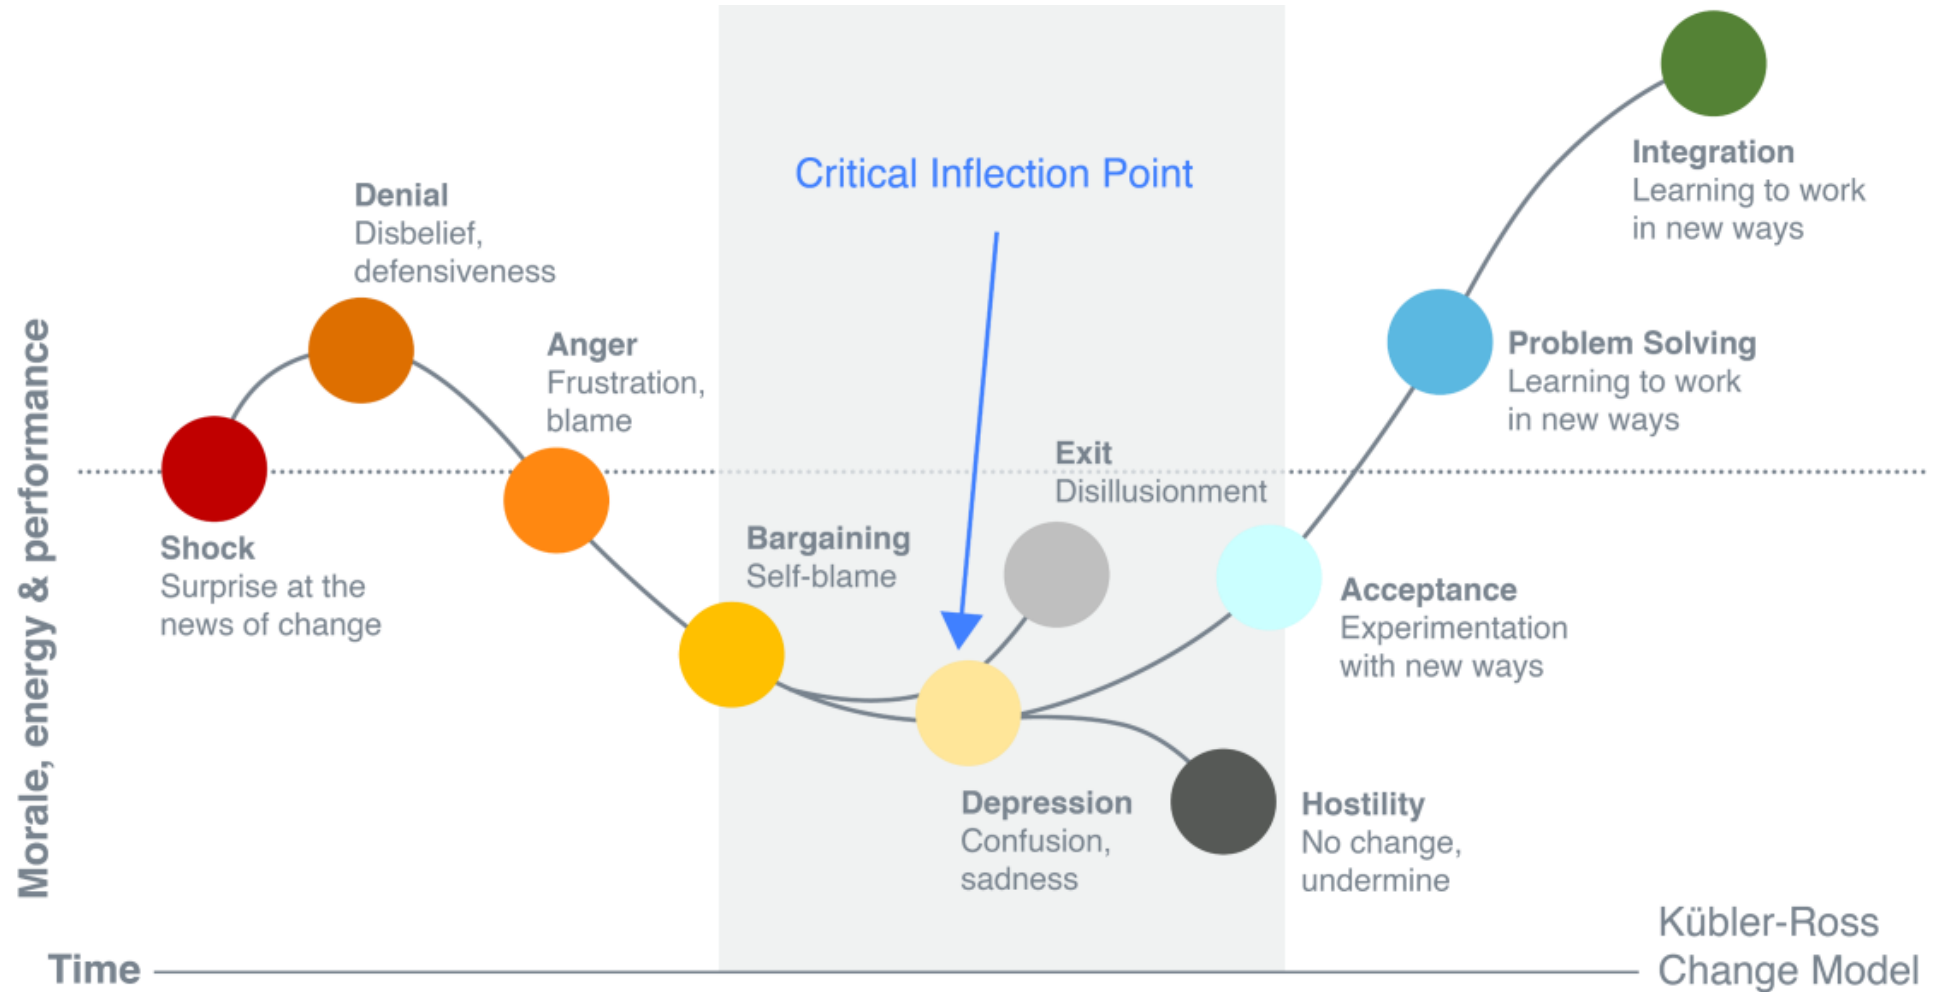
Critical Inflection Point

Integration
Learning to work in new ways

Denial
Disbelief, defensiveness

Anger
Frustration, blame

Problem Solving
Learning to work in new ways

Morale, energy & performance

Exit
Disillusionment

Shock
Surprise at the news of change

Bargaining
Self-blame

Acceptance
Experimentation with new ways

Depression
Confusion, sadness

Hostility
No change, undermine

Time

Kübler-Ross Change Model